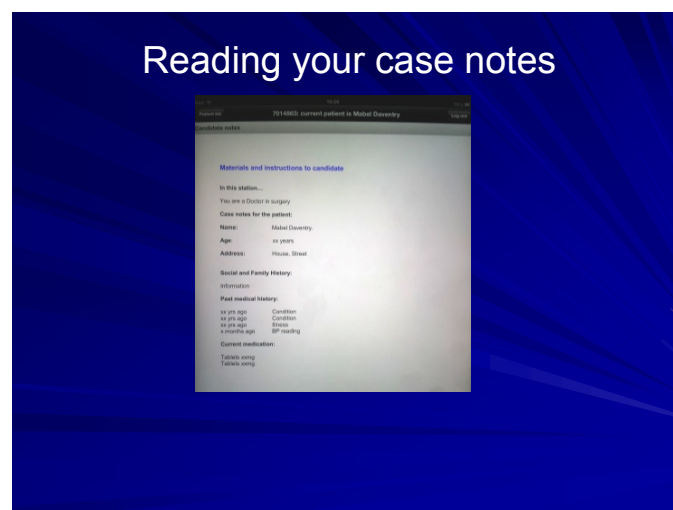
Reading your case notes

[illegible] 7014063: current patient is Mabel Daventry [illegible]

Candidate notes

Materials and instructions to candidate

In this station...

You are a Doctor in surgery

Case notes for the patient:

Name: Mabel Daventry

Age: xx years

Address: House, Street

Social and Family History:

Information

Past medical history:

xx yrs ago Condition
xx yrs ago Condition
xx yrs ago Illness
x months ago BP reading

Current medication:

Tablets xxmg
Tablets xxmg